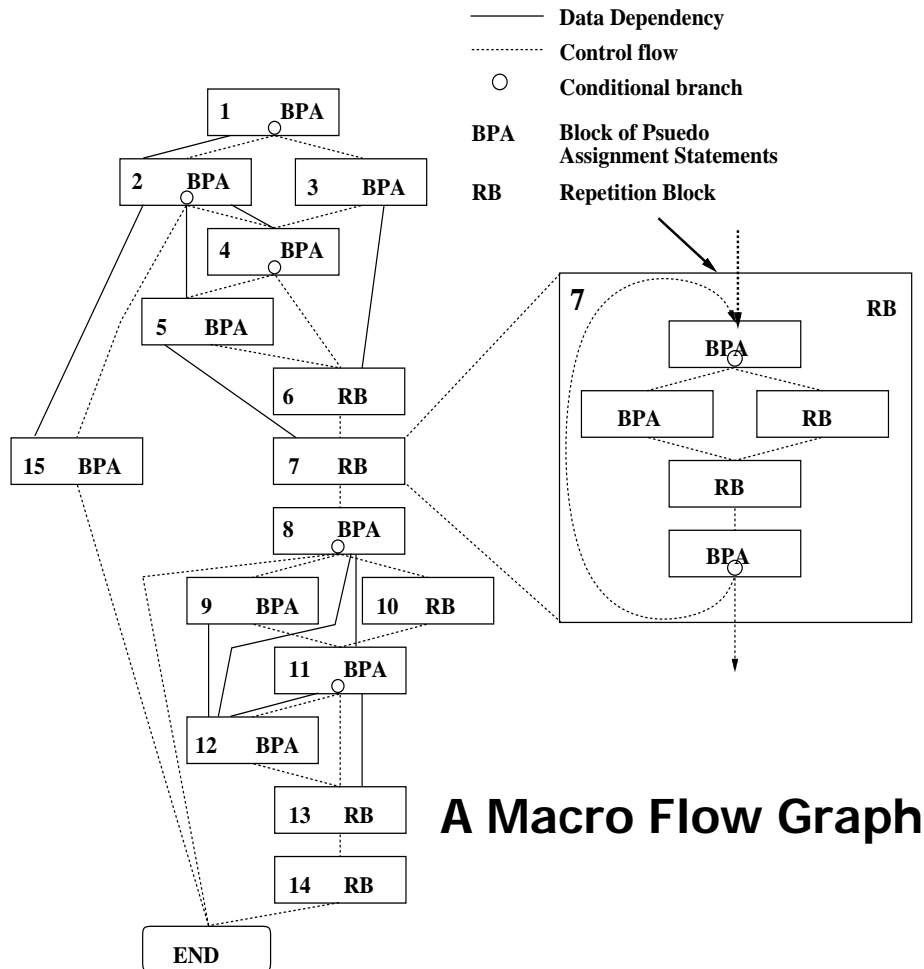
Data Dependency
Control flow
Conditional branch
BPA Block of Psuedo Assignment Statements
RB Repetition Block

1 BPA
2 BPA
3 BPA
4 BPA
5 BPA
6 RB
7 RB
15 BPA
8 BPA
9 BPA
10 RB
11 BPA
12 BPA
13 RB
14 RB
END

7
RB
BPA
BPA
RB
RB
BPA

A Macro Flow Graph